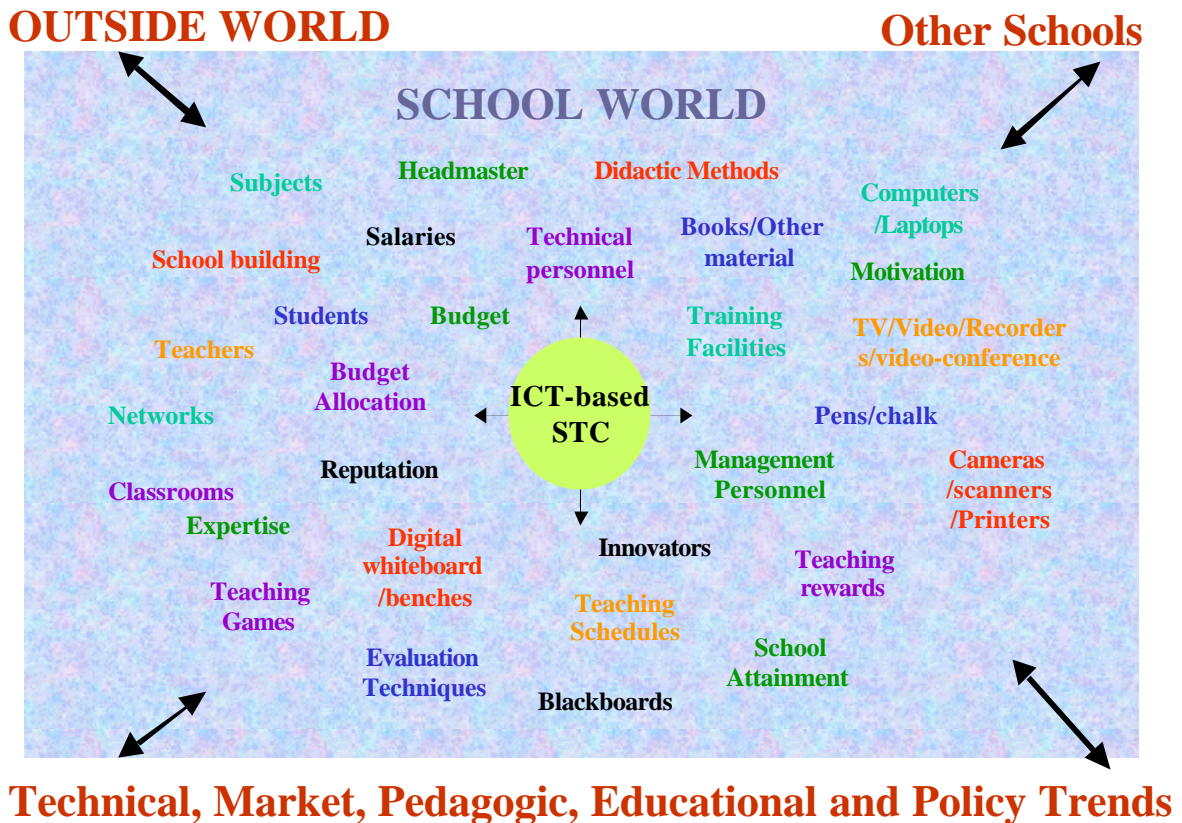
OUTSIDE WORLD

Other Schools

SCHOOL WORLD

Subjects

Headmaster

Didactic Methods

Computers /Laptops

Salaries

Technical personnel

Books/Other material

School building

Motivation

Students

Budget

Training Facilities

TV/Video/Recorders/video-conference

Teachers

Budget Allocation

ICT-based STC

Networks

Pens/chalk

Reputation

Management Personnel

Cameras /scanners /Printers

Classrooms

Expertise

Digital whiteboard /benches

Innovators

Teaching rewards

Teaching Games

Teaching Schedules

School Attainment

Evaluation Techniques

Blackboards

Technical, Market, Pedagogic, Educational and Policy Trends